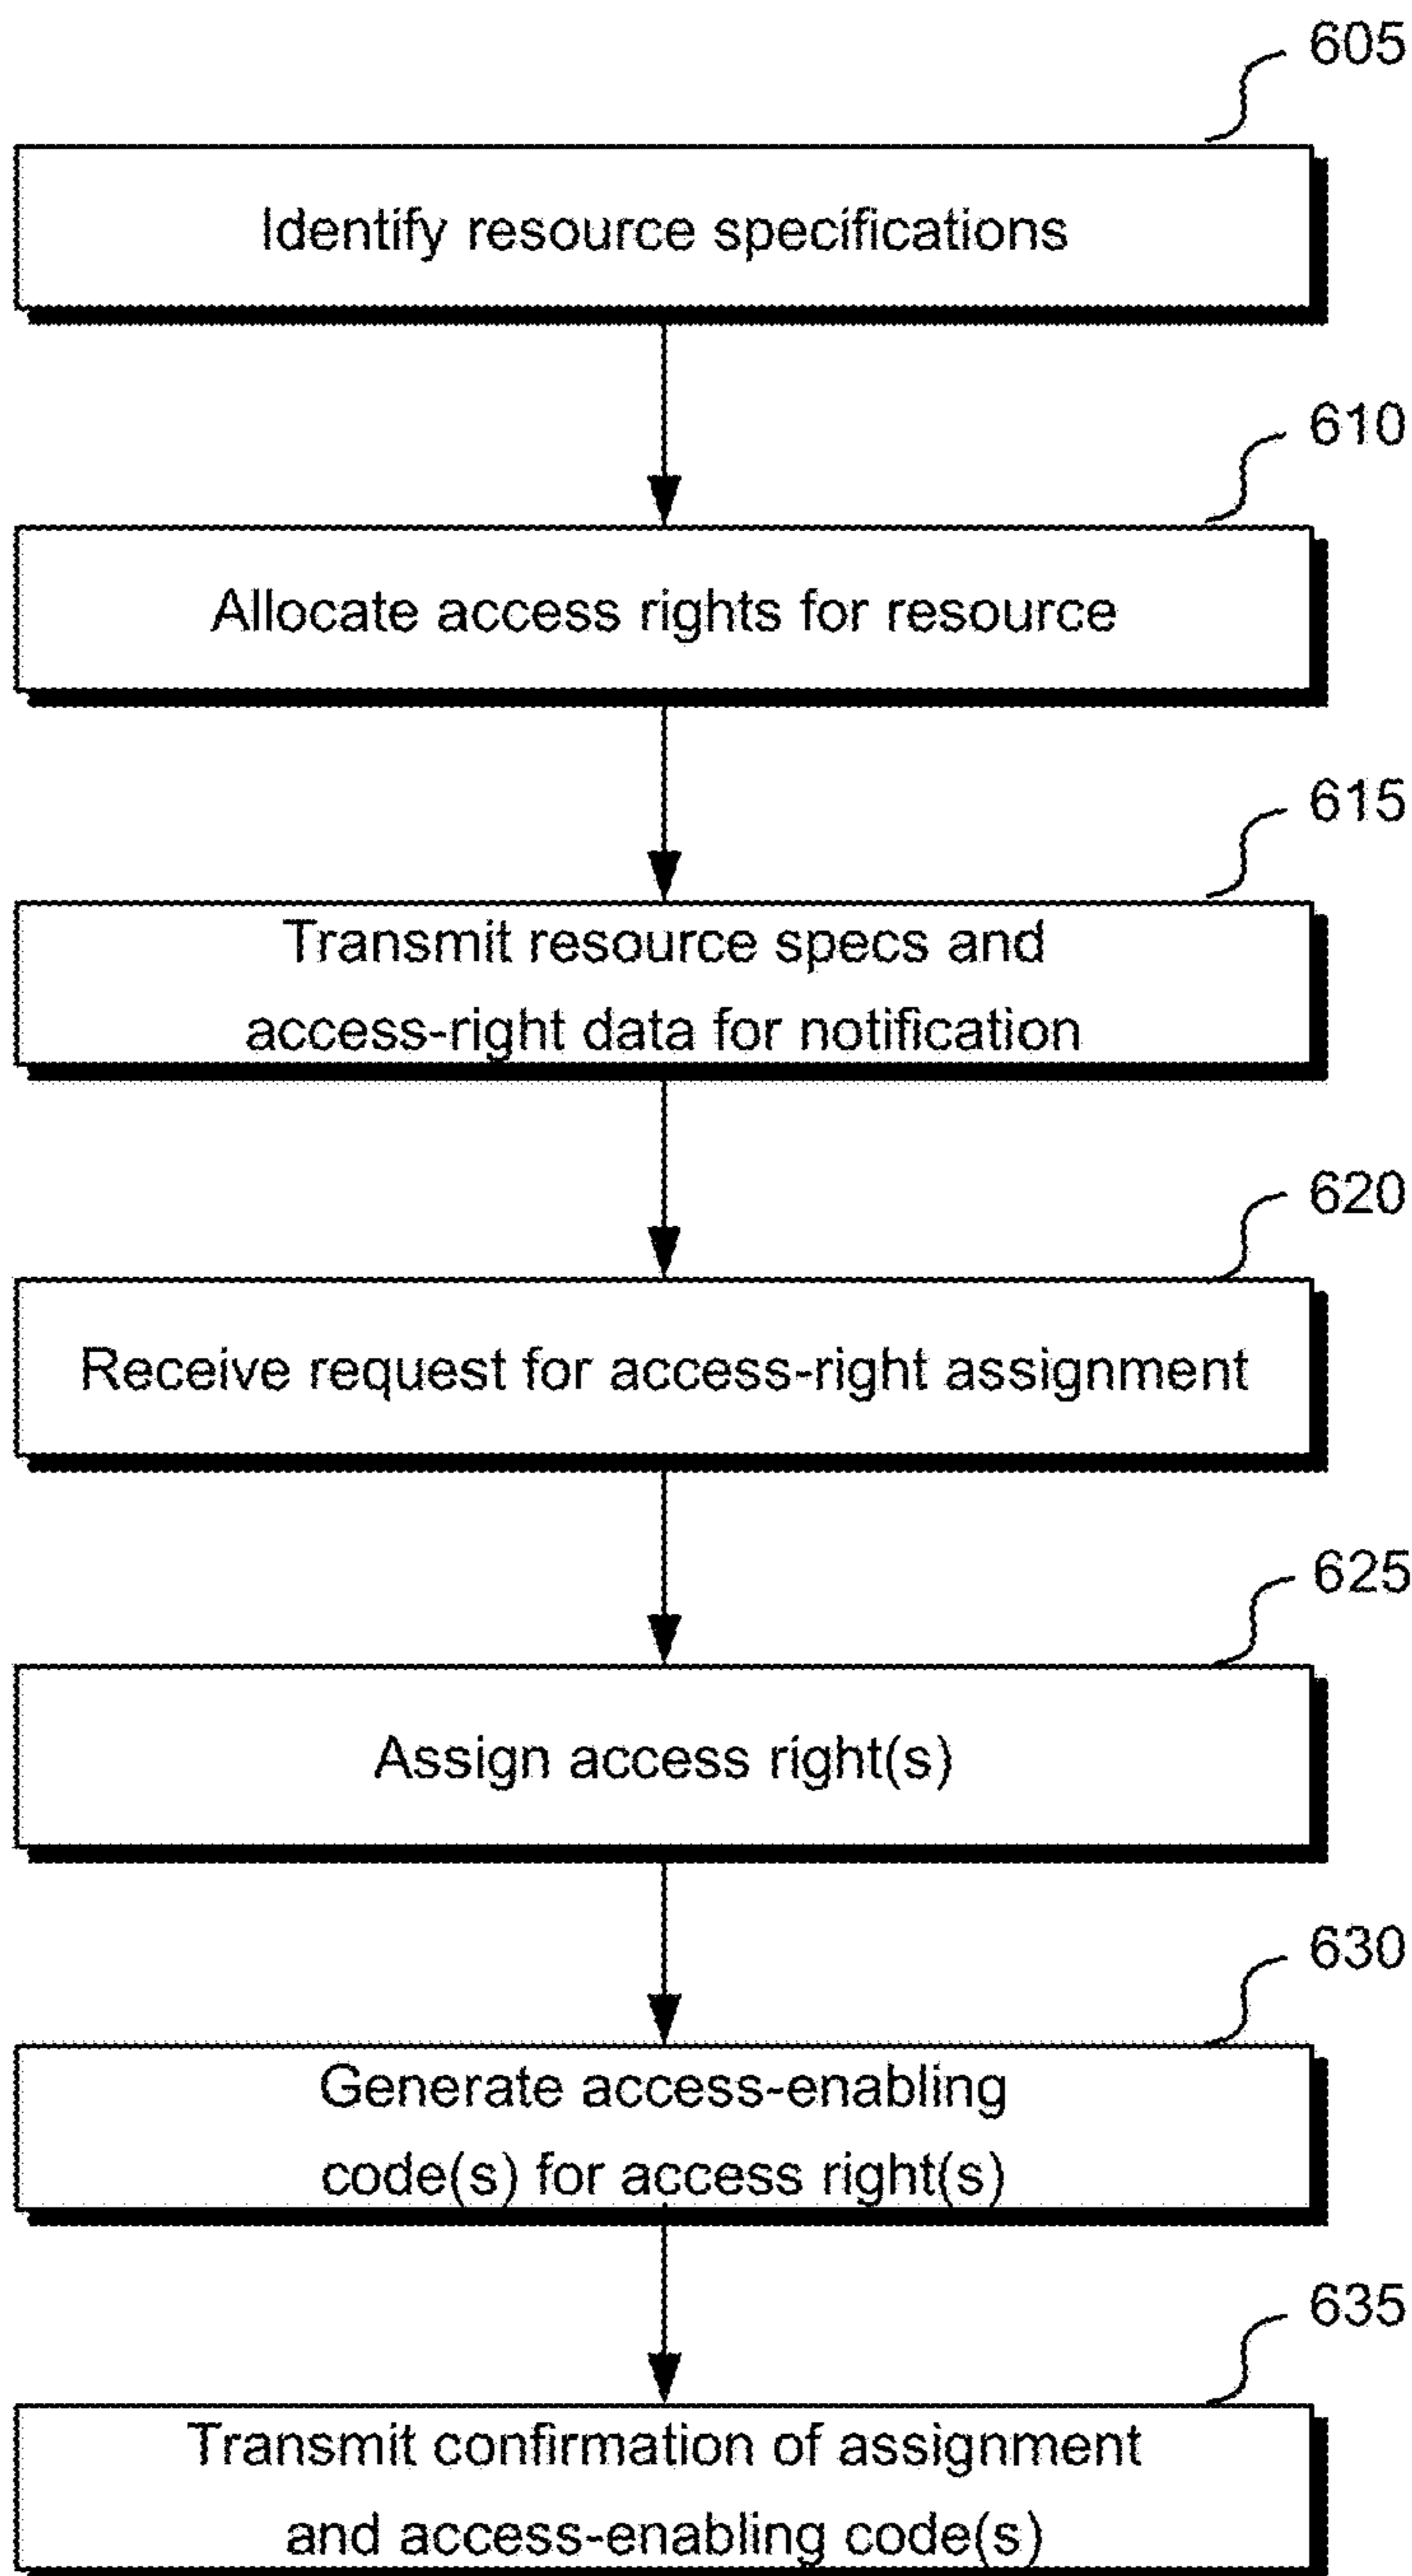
605

Identify resource specifications

610

Allocate access rights for resource

615

Transmit resource specs and access-right data for notification

620

Receive request for access-right assignment

625

Assign access right(s)

630

Generate access-enabling code(s) for access right(s)

635

Transmit confirmation of assignment and access-enabling code(s)